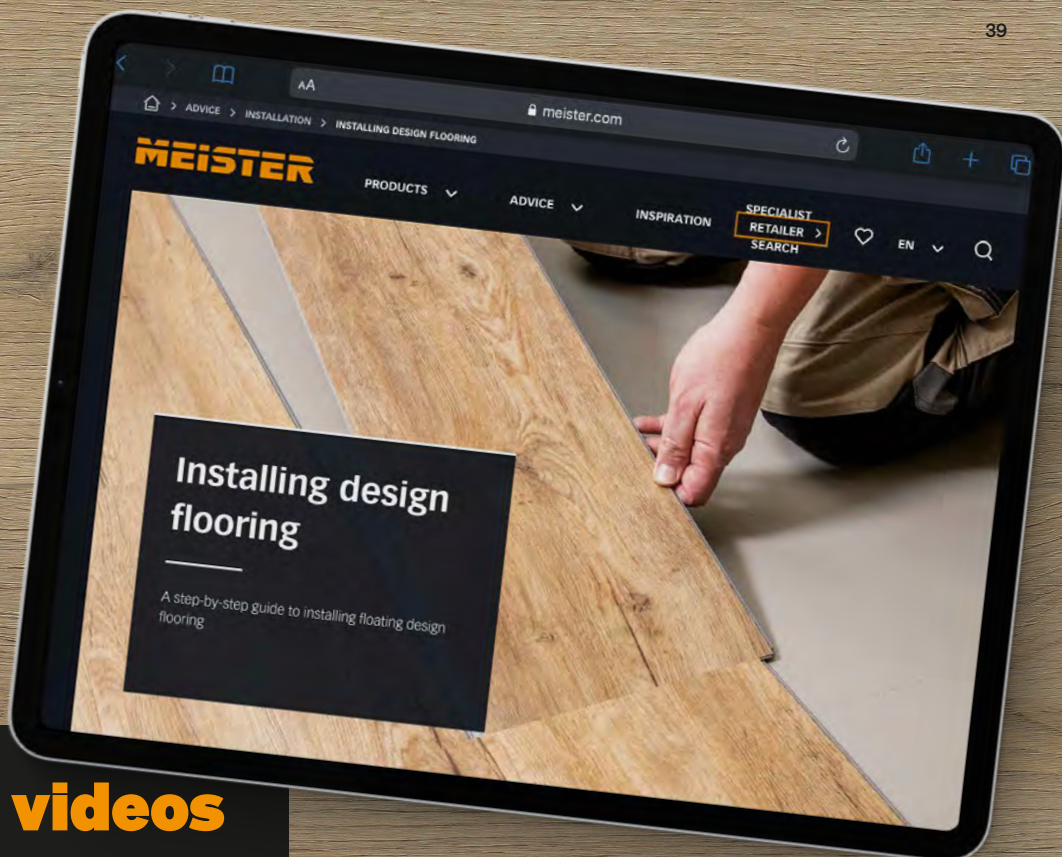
39

AA

meister.com

> ADVICE > INSTALLATION > INSTALLING DESIGN FLOORING

MEISTER

PRODUCTS

ADVICE

INSPIRATION

SPECIALIST RETAILER SEARCH

EN

Installing design flooring

A step-by-step guide to installing floating design flooring

videos